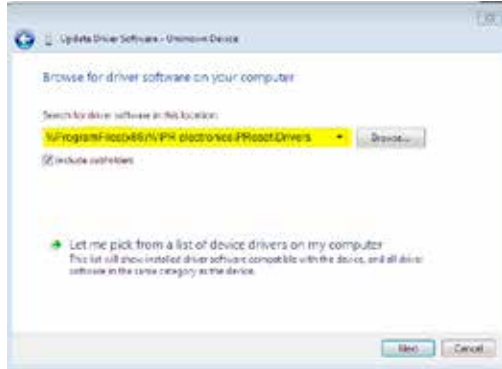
Update Driver Software - Unknown Device

Browse for driver software on your computer

Search for driver software in this location:

\ProgramFiles(x86)\VIPR electronics\PRoadt\Drivers

Browse...

Include subfolders

Let me pick from a list of device drivers on my computer

This list will show installed driver software compatible with the device, and all driver software in the same category as the device.

Next

Cancel